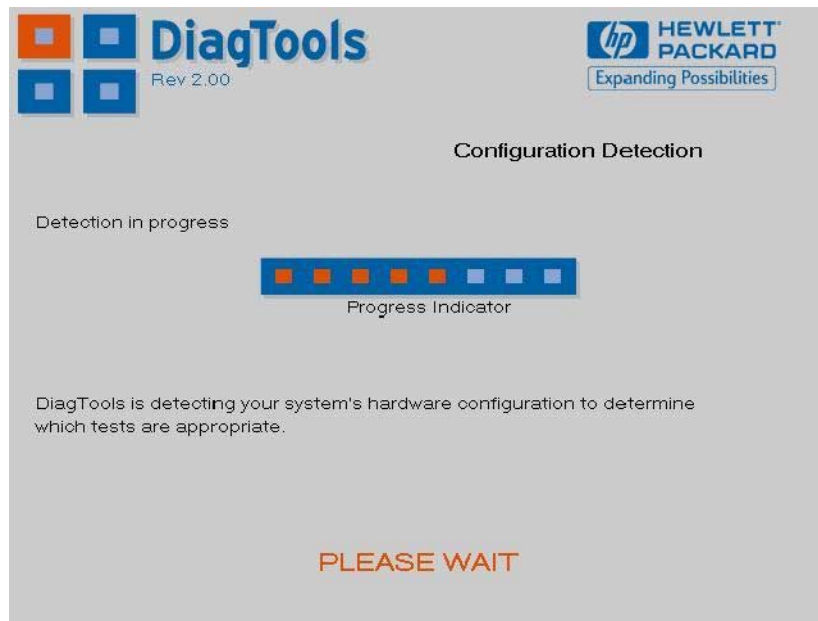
DiagTools
Rev 2.00

hp HEWLETT PACKARD
Expanding Possibilities

Configuration Detection

Detection in progress

Progress Indicator

DiagTools is detecting your system's hardware configuration to determine which tests are appropriate.

PLEASE WAIT